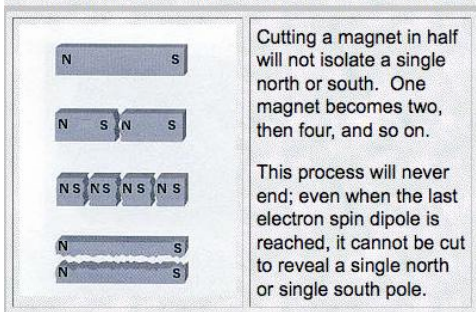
N S

N S N S

N S N S N S N S

N S
N S

Cutting a magnet in half will not isolate a single north or south. One magnet becomes two, then four, and so on.

This process will never end; even when the last electron spin dipole is reached, it cannot be cut to reveal a single north or single south pole.